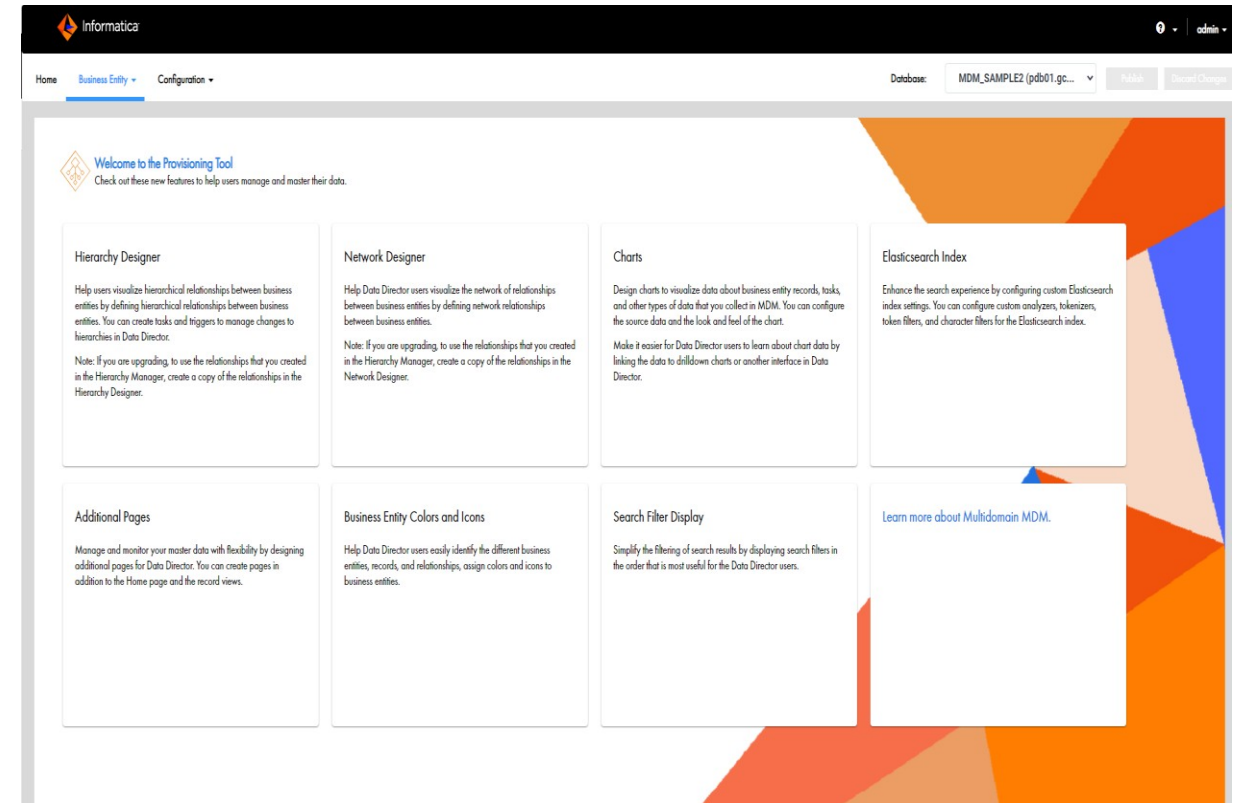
Informatica

admin

Home Business Entity Configuration

Database: MDM_SAMPLE2 (pdb01.gc...

Publish Discard Changes

Welcome to the Provisioning Tool
Check out these new features to help users manage and master their data.

Hierarchy Designer

Help users visualize hierarchical relationships between business entities by defining hierarchical relationships between business entities. You can create tasks and triggers to manage changes to hierarchies in Data Director.

Note: If you are upgrading, to use the relationships that you created in the Hierarchy Manager, create a copy of the relationships in the Hierarchy Designer.

Network Designer

Help Data Director users visualize the network of relationships between business entities by defining network relationships between business entities.

Note: If you are upgrading, to use the relationships that you created in the Hierarchy Manager, create a copy of the relationships in the Network Designer.

Charts

Design charts to visualize data about business entity records, tasks, and other types of data that you collect in MDM. You can configure the source data and the look and feel of the chart.

Make it easier for Data Director users to learn about chart data by linking the data to drilldown charts or another interface in Data Director.

Elasticsearch Index

Enhance the search experience by configuring custom Elasticsearch index settings. You can configure custom analyzers, tokenizers, token filters, and character filters for the Elasticsearch index.

Additional Pages

Manage and monitor your master data with flexibility by designing additional pages for Data Director. You can create pages in addition to the Home page and the record views.

Business Entity Colors and Icons

Help Data Director users easily identify the different business entities, records, and relationships, assign colors and icons to business entities.

Search Filter Display

Simplify the filtering of search results by displaying search filters in the order that is most useful for the Data Director users.

Learn more about Multidomain MDM.